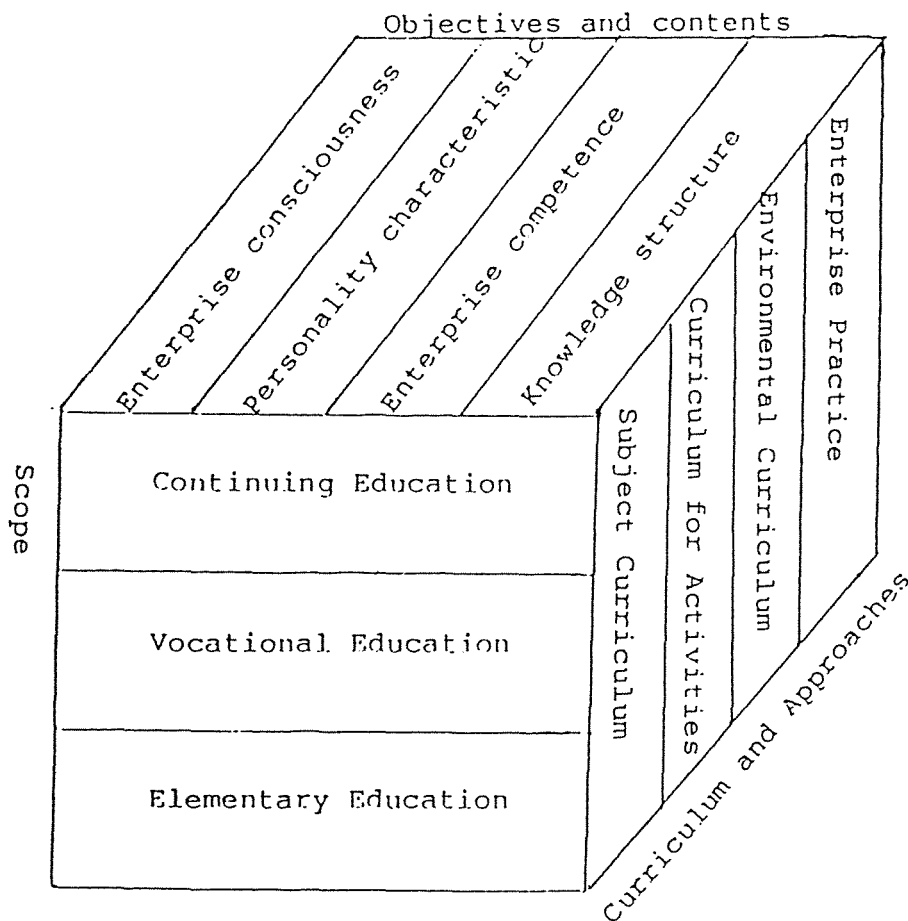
Objectives and contents

Enterprise consciousness

Personality characteristic

Enterprise competence

Knowledge structure

Enterprise Practice

Environmental Curriculum

Curriculum for Activities

Subject Curriculum

Scope

Continuing Education

Vocational Education

Elementary Education

Curriculum and Approaches